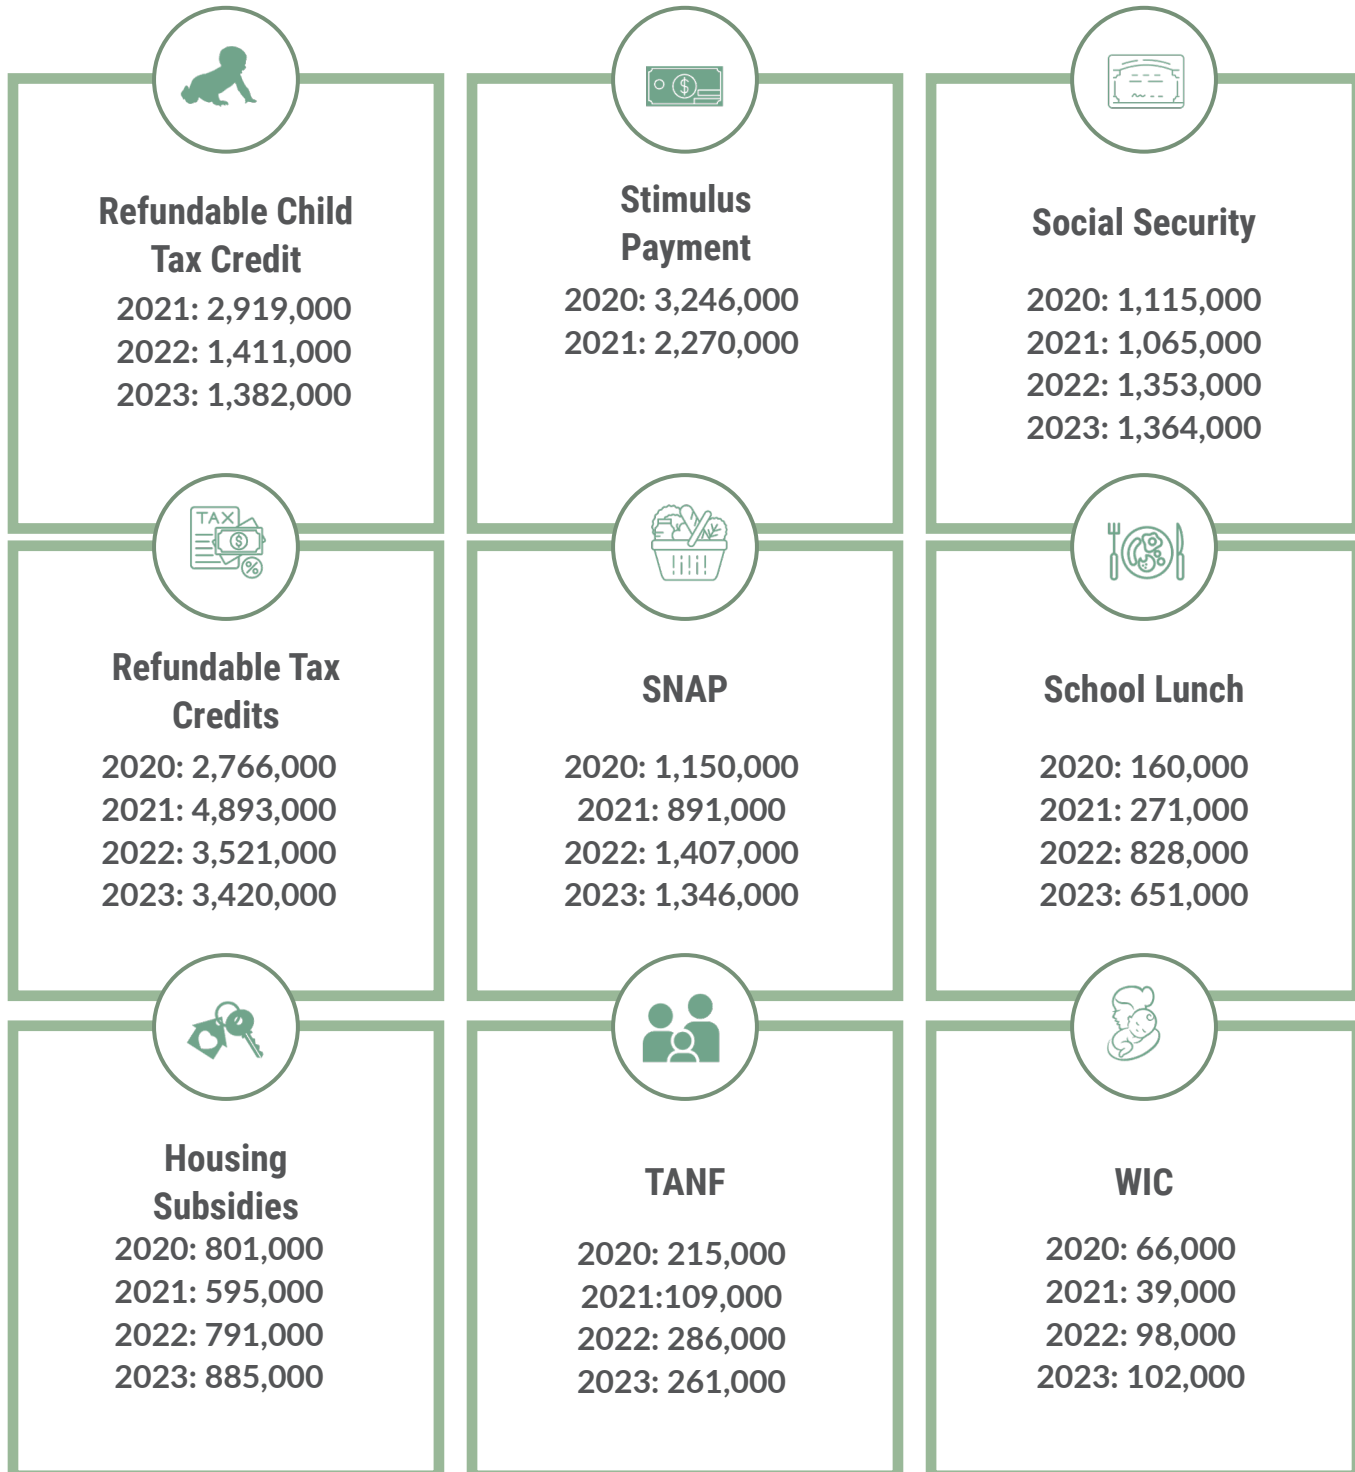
Refundable Child Tax Credit
2021: 2,919,000
2022: 1,411,000
2023: 1,382,000

Stimulus Payment
2020: 3,246,000
2021: 2,270,000

Social Security
2020: 1,115,000
2021: 1,065,000
2022: 1,353,000
2023: 1,364,000

TAX

Refundable Tax Credits
2020: 2,766,000
2021: 4,893,000
2022: 3,521,000
2023: 3,420,000

SNAP
2020: 1,150,000
2021: 891,000
2022: 1,407,000
2023: 1,346,000

School Lunch
2020: 160,000
2021: 271,000
2022: 828,000
2023: 651,000

Housing Subsidies
2020: 801,000
2021: 595,000
2022: 791,000
2023: 885,000

TANF
2020: 215,000
2021:109,000
2022: 286,000
2023: 261,000

WIC
2020: 66,000
2021: 39,000
2022: 98,000
2023: 102,000